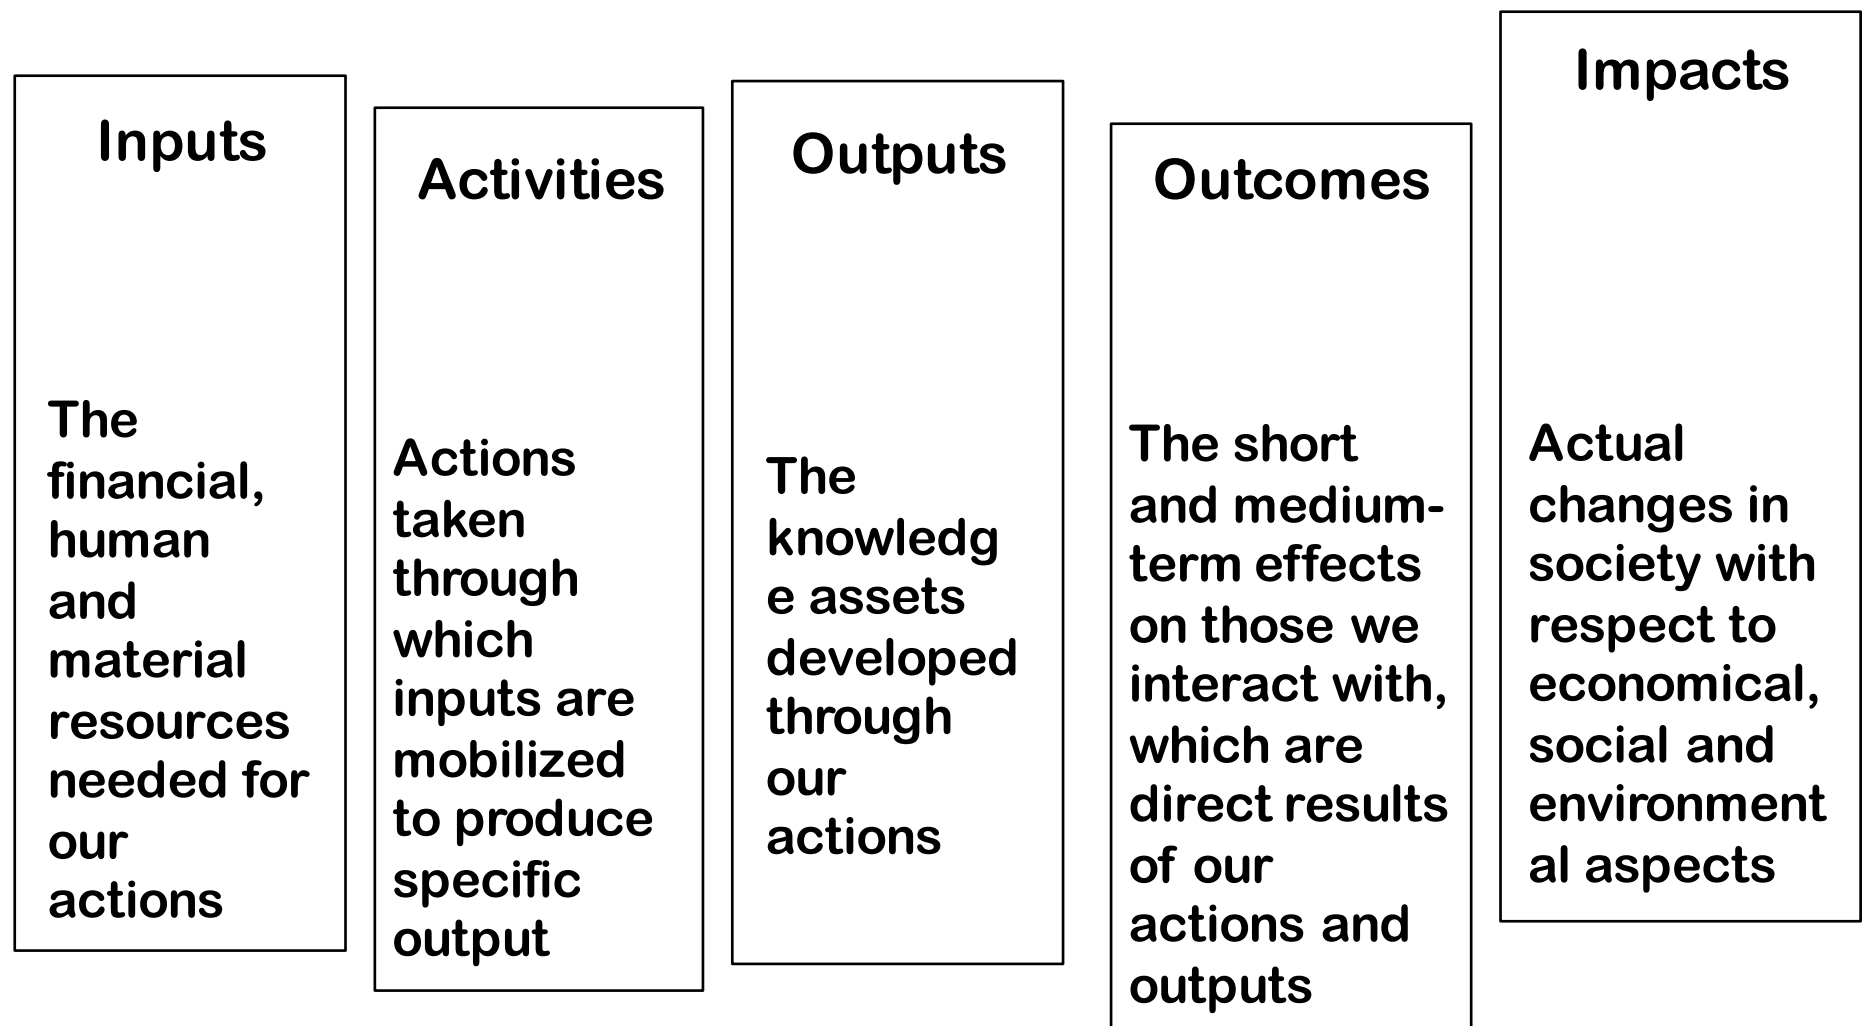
Inputs

The financial, human and material resources needed for our actions

Activities

Actions taken through which inputs are mobilized to produce specific output

Outputs

The knowledge assets developed through our actions

Outcomes

The short and medium-term effects on those we interact with, which are direct results of our actions and outputs

Impacts

Actual changes in society with respect to economical, social and environmental aspects